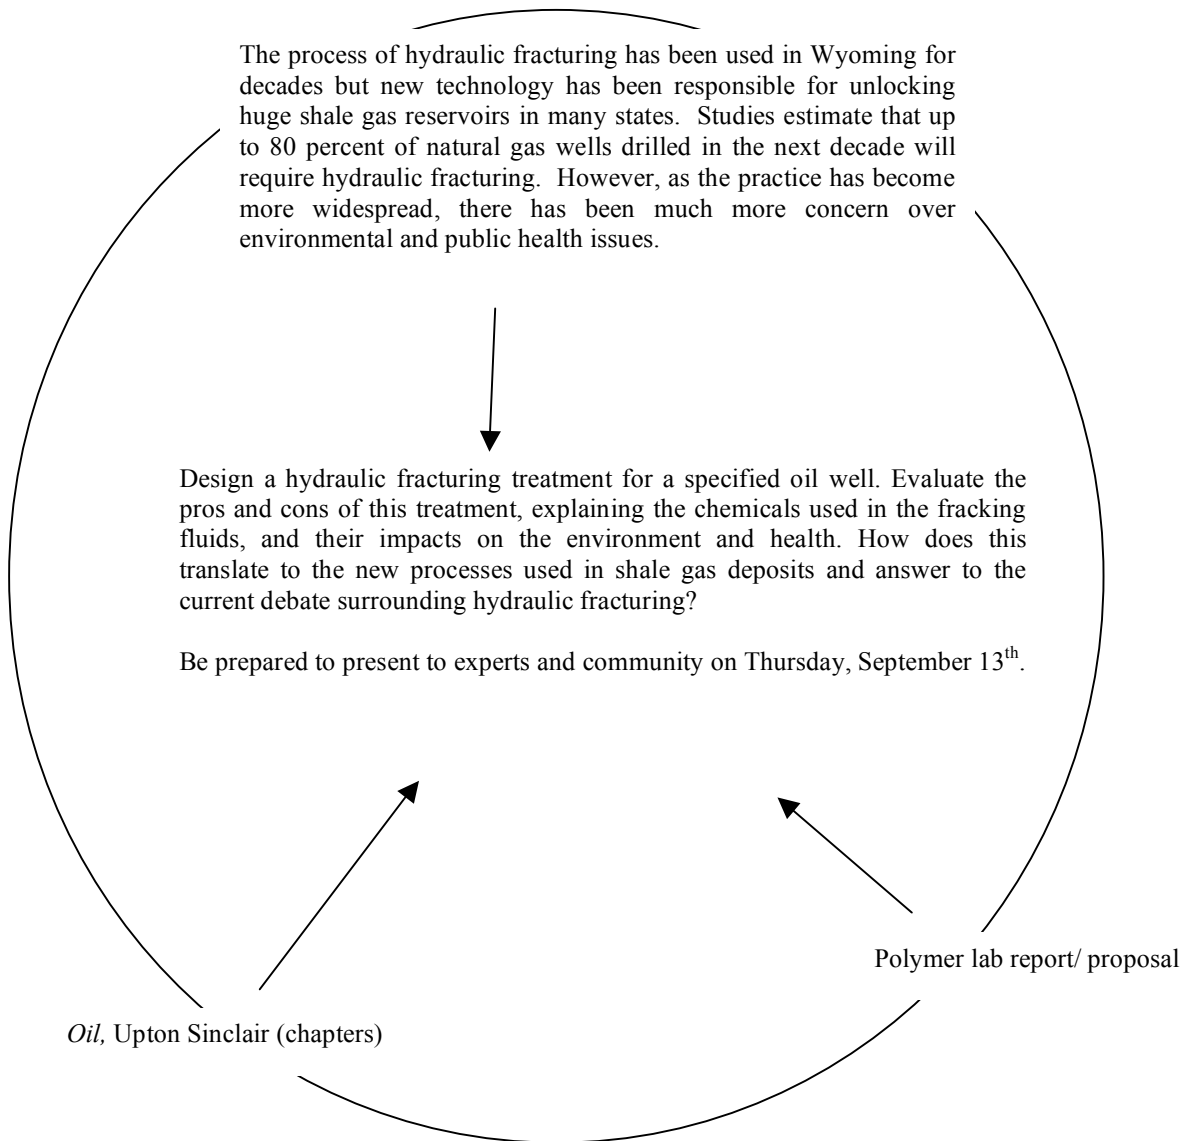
The process of hydraulic fracturing has been used in Wyoming for decades but new technology has been responsible for unlocking huge shale gas reservoirs in many states. Studies estimate that up to 80 percent of natural gas wells drilled in the next decade will require hydraulic fracturing. However, as the practice has become more widespread, there has been much more concern over environmental and public health issues.

Design a hydraulic fracturing treatment for a specified oil well. Evaluate the pros and cons of this treatment, explaining the chemicals used in the fracking fluids, and their impacts on the environment and health. How does this translate to the new processes used in shale gas deposits and answer to the current debate surrounding hydraulic fracturing?

Be prepared to present to experts and community on Thursday, September 13$^{th}$.

Polymer lab report/ proposal

Oil, Upton Sinclair (chapters)